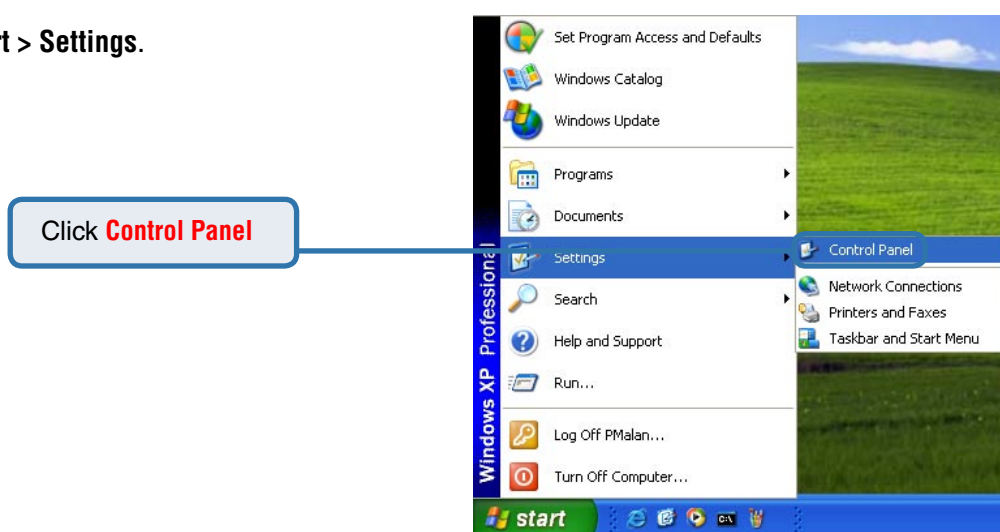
rt > Settings.

Click Control Panel

Set Program Access and Defaults
Windows Catalog
Windows Update
Programs
Documents
Settings
Search
Help and Support
Run...
Log Off PMalan...
Turn Off Computer...

Control Panel
Network Connections
Printers and Faxes
Taskbar and Start Menu

Windows XP Professional

start